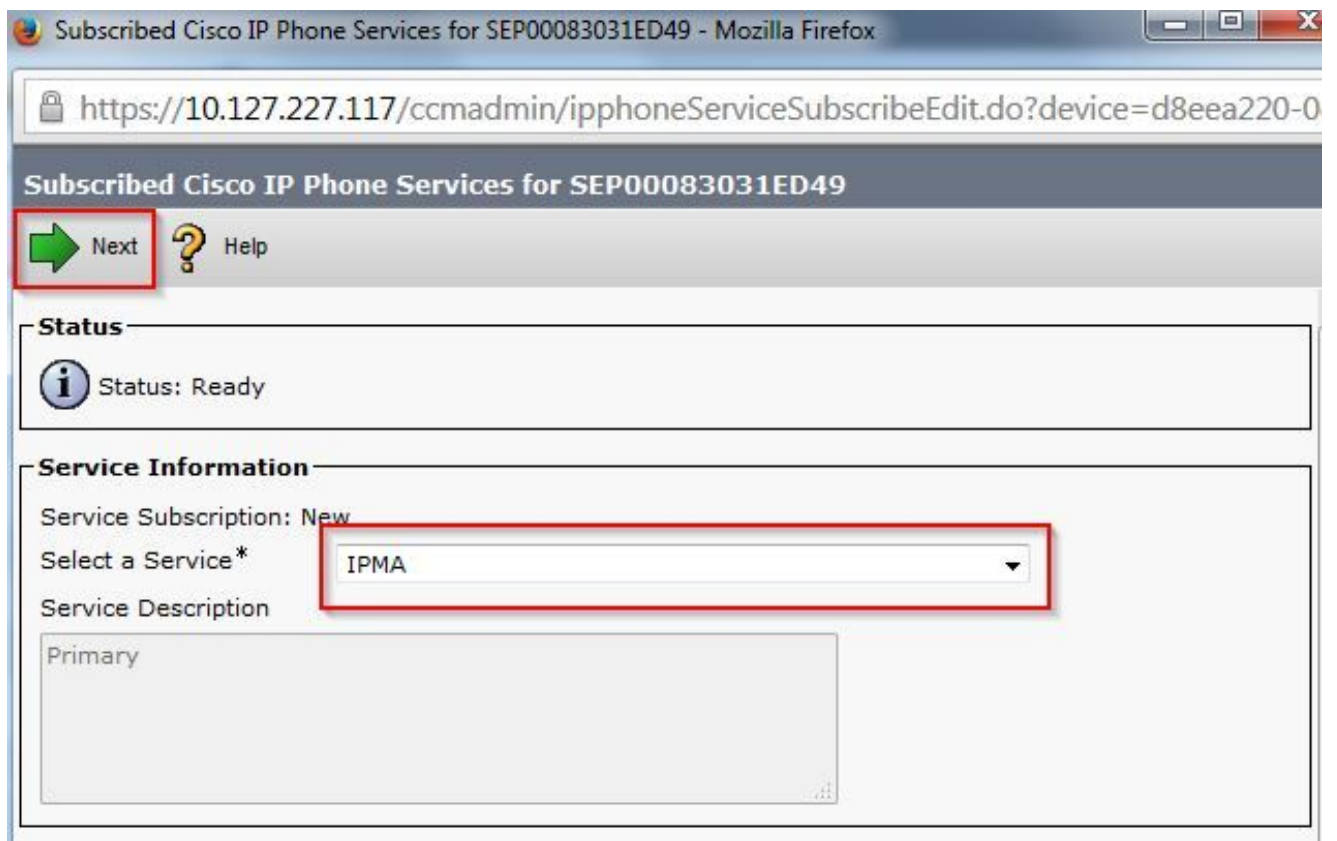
Subscribed Cisco IP Phone Services for SEP00083031ED49 - Mozilla Firefox

https://10.127.227.117/ccmadmin/ipphoneServiceSubscribeEdit.do?device=d8eea220-0

Subscribed Cisco IP Phone Services for SEP00083031ED49

Next Help

Status

Status: Ready

Service Information

Service Subscription: New

Select a Service* IPMA

Service Description

Primary